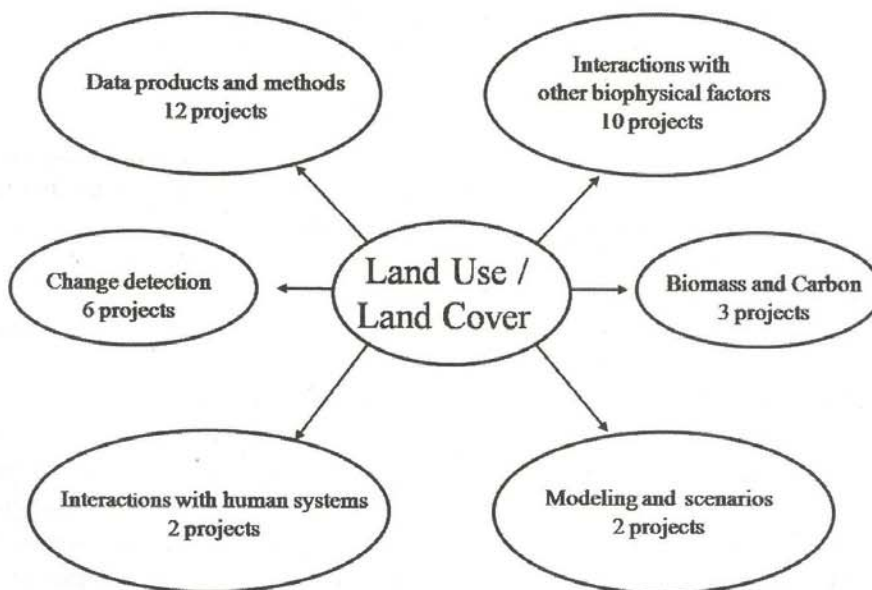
Data products and methods
12 projects

Interactions with
other biophysical factors
10 projects

Change detection
6 projects

Land Use /
Land Cover

Biomass and Carbon
3 projects

Interactions with human systems
2 projects

Modeling and scenarios
2 projects